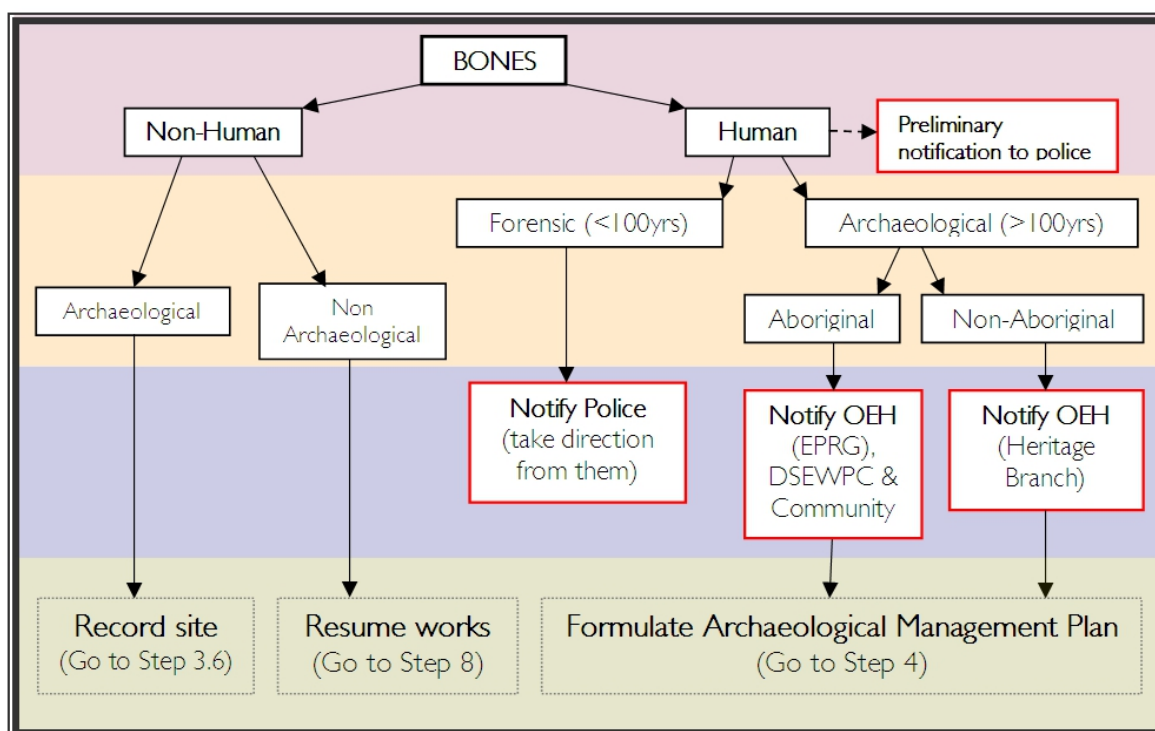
BONES

Non-Human

Human

Preliminary notification to police

Forensic (<100yrs)

Archaeological (>100yrs)

Archaeological

Non Archaeological

Aboriginal

Non-Aboriginal

Notify Police (take direction from them)

Notify OEH (EPRG), DSEWPC & Community

Notify OEH (Heritage Branch)

Record site (Go to Step 3.6)

Resume works (Go to Step 8)

Formulate Archaeological Management Plan (Go to Step 4)